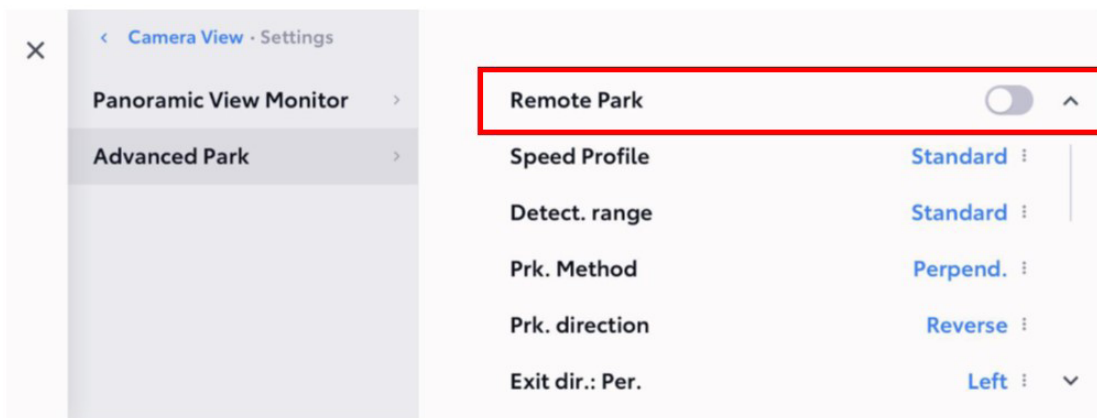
×

‹ Camera View · Settings

Panoramic View Monitor ›

Advanced Park ›

Remote Park ^

Speed Profile Standard

Detect. range Standard

Prk. Method Perpend.

Prk. direction Reverse

Exit dir.: Per. Left